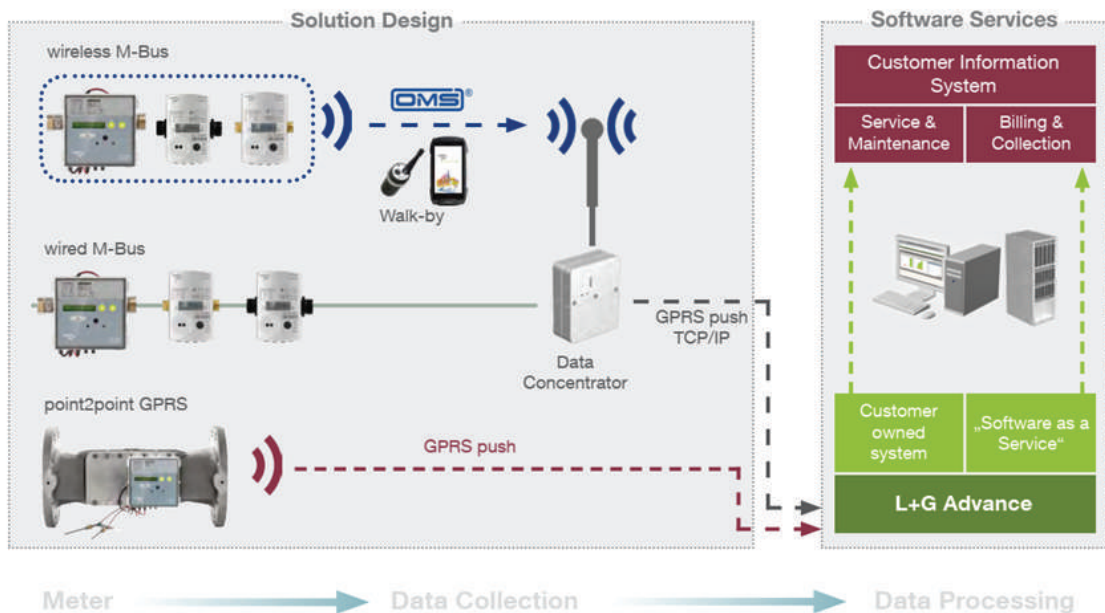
Solution Design

Software Services

wireless M-Bus

OMS®

Walk-by

wired M-Bus

Data Concentrator

GPRS push TCP/IP

point2point GPRS

GPRS push

Customer Information System

Service & Maintenance

Billing & Collection

Customer owned system

„Software as a Service“

L+G Advance

Meter

Data Collection

Data Processing